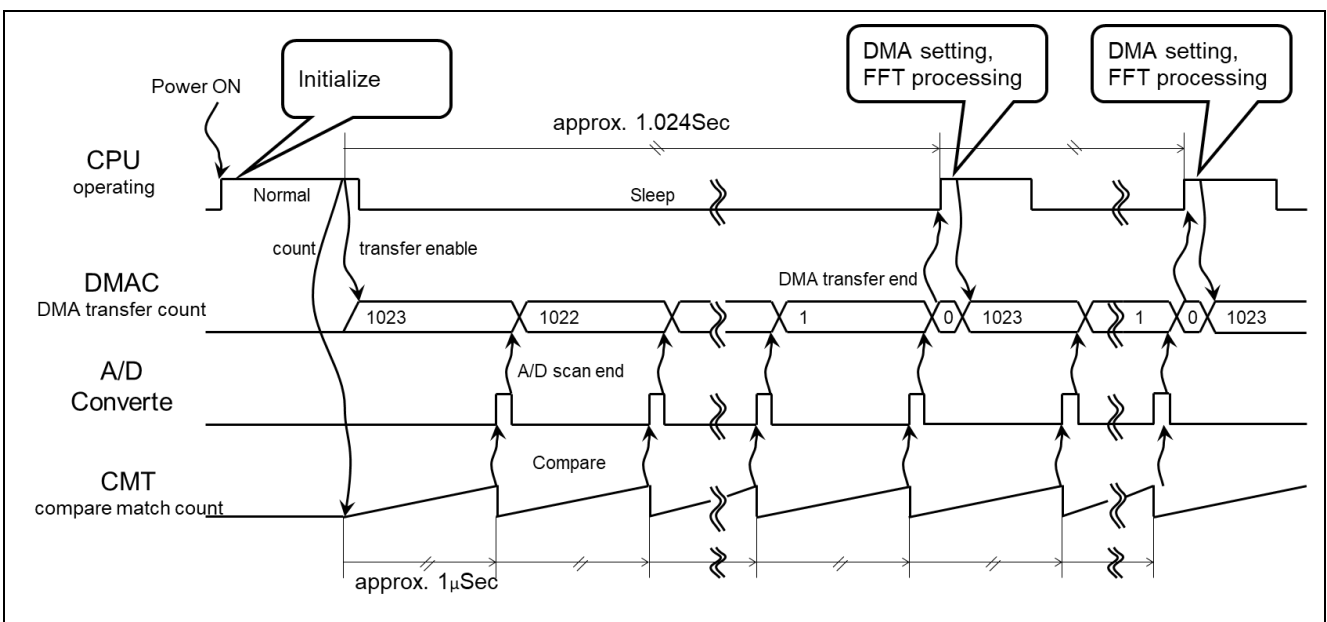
Power ON

Initialize

DMA setting, FFT processing

DMA setting, FFT processing

approx. 1.024Sec

CPU
operating

Normal

Sleep

count

transfer enable

DMA transfer end

DMAC
DMA transfer count

1023

1022

1

0

1023

1

0

1023

A/D scan end

A/D
Converte

Compare

CMT
compare match count

approx. 1μSec